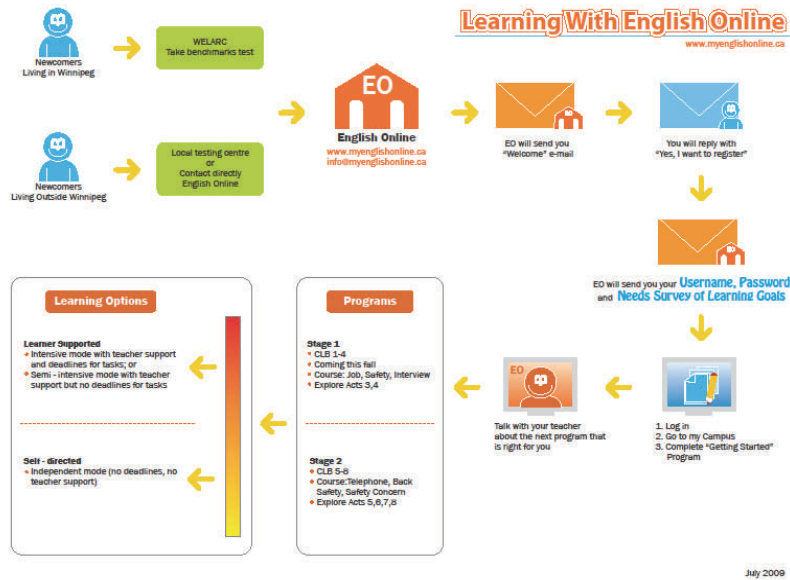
Learning With English Online
www.myenglishonline.ca

Newcomers Living in Winnipeg

WELARC
Take benchmarks test

Newcomers Living Outside Winnipeg

Local testing centre
or
Contact directly English Online

EO
English Online
www.myenglishonline.ca
info@myenglishonline.ca

EO will send you "Welcome" e-mail

You will reply with "Yes, I want to register"

EO will send you your Username, Password and Needs Survey of Learning Goals

1. Log in
2. Go to my Campus
3. Complete "Getting Started" Program

EO

Talk with your teacher about the next program that is right for you

Programs

Stage 1
• CLB 1-4
• Coming this fall
• Course: Job, Safety, Interview
• Explore Acts 3,4

Stage 2
• CLB 5-8
• Course:Telephone, Back Safety, Safety Concern
• Explore Acts 5,6,7,8

Learning Options

Learner Supported
• Intensive mode with teacher support and deadlines for tasks; or
• Semi - intensive mode with teacher support but no deadlines for tasks

Self - directed
• Independent mode (no deadlines, no teacher support)

July 2009